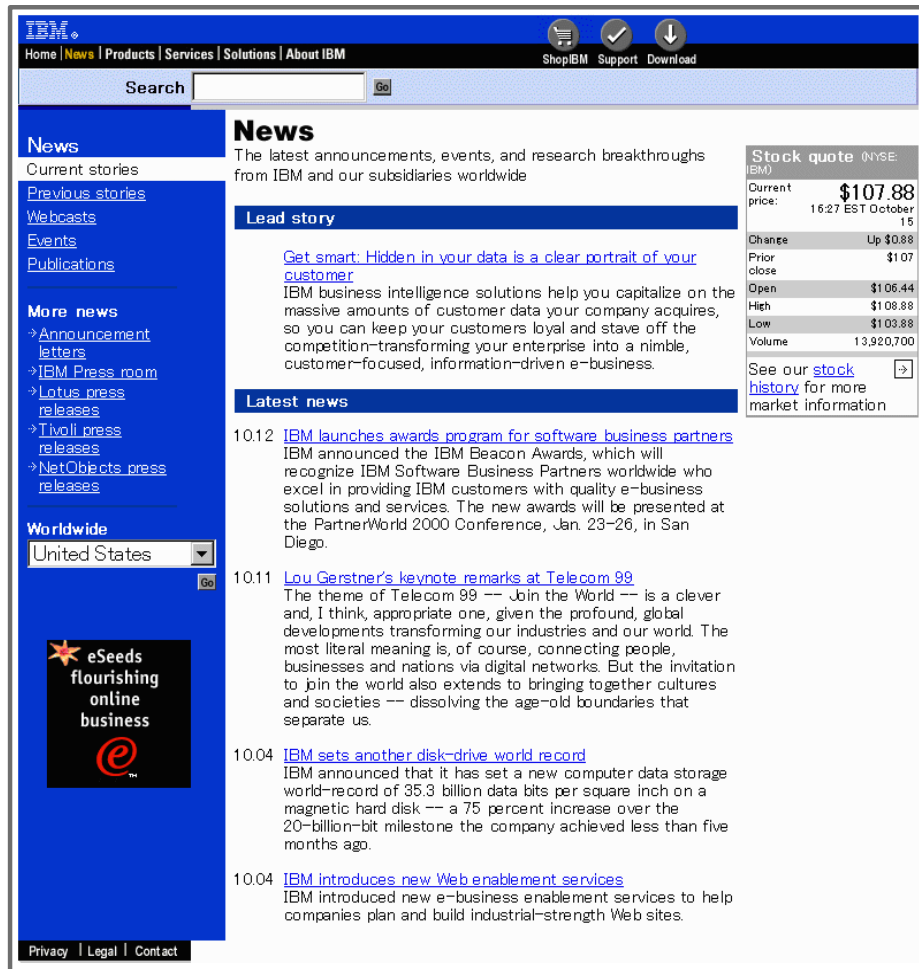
IBM.

Home | News | Products | Services | Solutions | About IBM

ShopIBM Support Download

Search Go

News
Current stories
Previous stories
Webcasts
Events
Publications

More news
Announcement letters
IBM Press room
Lotus press releases
Tivoli press releases
NetObjects press releases

Worldwide
United States
Go

eSeeds flourishing online business

Privacy | Legal | Contact

News
The latest announcements, events, and research breakthroughs from IBM and our subsidiaries worldwide

Lead story

Get smart: Hidden in your data is a clear portrait of your customer
IBM business intelligence solutions help you capitalize on the massive amounts of customer data your company acquires, so you can keep your customers loyal and stave off the competition-transforming your enterprise into a nimble, customer-focused, information-driven e-business.

Latest news

10.12 IBM launches awards program for software business partners
IBM announced the IBM Beacon Awards, which will recognize IBM Software Business Partners worldwide who excel in providing IBM customers with quality e-business solutions and services. The new awards will be presented at the PartnerWorld 2000 Conference, Jan. 23-26, in San Diego.

10.11 Lou Gerstner's keynote remarks at Telecom 99
The theme of Telecom 99 -- Join the World -- is a clever and, I think, appropriate one, given the profound, global developments transforming our industries and our world. The most literal meaning is, of course, connecting people, businesses and nations via digital networks. But the invitation to join the world also extends to bringing together cultures and societies -- dissolving the age-old boundaries that separate us.

10.04 IBM sets another disk-drive world record
IBM announced that it has set a new computer data storage world-record of 35.3 billion data bits per square inch on a magnetic hard disk -- a 75 percent increase over the 20-billion-bit milestone the company achieved less than five months ago.

10.04 IBM introduces new Web enablement services
IBM introduced new e-business enablement services to help companies plan and build industrial-strength Web sites.

Stock quote (NYSE: IBM)

| Current price: | $107.88 16:27 EST October 15 |
|---|---|
| Change | Up $0.88 |
| Prior close | $107 |
| Open | $106.44 |
| High | $108.88 |
| Low | $103.88 |
| Volume | 13,920,700 |

See our stock history for more market information